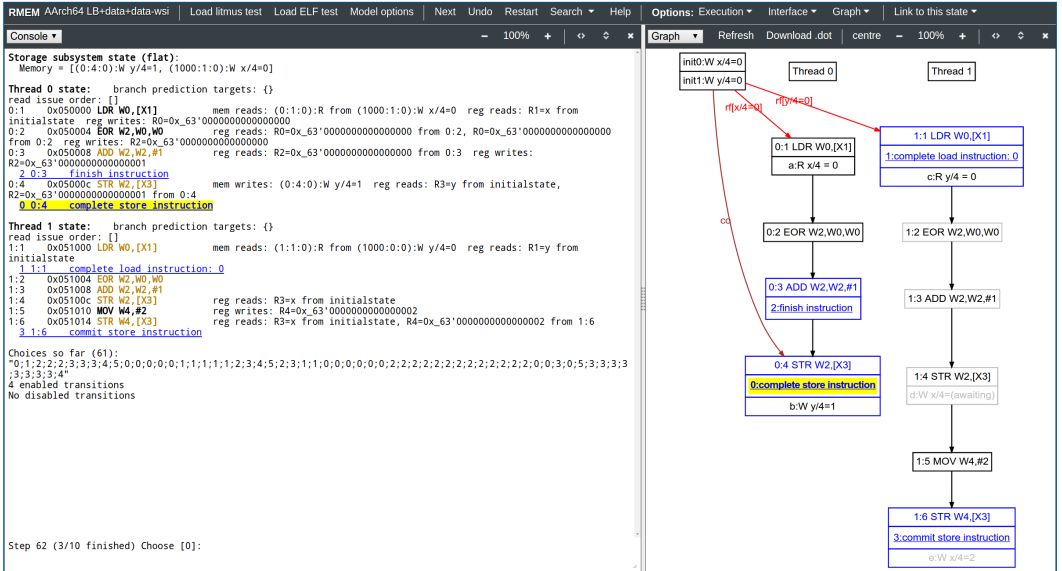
RMEM AArch64 LB+data+data-wsi | Load litmus test | Load ELF test | Model options | Next | Undo | Restart | Search ▾ | Help | Options: Execution ▾ | Interface ▾ | Graph ▾ | Link to this state ▾

Console ▾ − 100% + ‹› ⇕ ×

Storage subsystem state (flat):
Memory = [(0:4:0):W y/4=1, (1000:1:0):W x/4=0]

Thread 0 state: branch prediction targets: {}
read issue order: []
0:1 0x050000 LDR W0,[X1] mem reads: (0:1:0):R from (1000:1:0):W x/4=0 reg reads: R1=x from initialstate reg writes: R0=0x_63'0000000000000000
0:2 0x050004 EOR W2,W0,W0 reg reads: R0=0x_63'0000000000000000 from 0:2, R0=0x_63'0000000000000000 from 0:2 reg writes: R2=0x_63'0000000000000000
0:3 0x050008 ADD W2,W2,#1 reg reads: R2=0x_63'0000000000000000 from 0:3 reg writes: R2=0x_63'0000000000000001
2 0:3 finish instruction
0:4 0x05000c STR W2,[X3] mem writes: (0:4:0):W y/4=1 reg reads: R3=y from initialstate, R2=0x_63'0000000000000001 from 0:4
0 0:4 complete store instruction

Thread 1 state: branch prediction targets: {}
read issue order: []
1:1 0x051000 LDR W0,[X1] mem reads: (1:1:0):R from (1000:0:0):W x/4=0 reg reads: R1=y from initialstate
1 1:1 complete load instruction: 0
1:2 0x051004 EOR W2,W0,W0
1:3 0x051008 ADD W2,W2,#1
1:4 0x05100c STR W2,[X3] reg reads: R3=x from initialstate
1:5 0x051010 MOV W4,#2 reg writes: R4=0x_63'0000000000000002
1:6 0x051014 STR W4,[X3] reg reads: R3=x from initialstate, R4=0x_63'0000000000000002 from 1:6
3 1:6 commit store instruction

Choices so far (61):
"0;1;2;2;2;3;3;3;4;5;0;0;0;0;0;1;1;1;1;1;2;3;4;5;2;3;1;1;0;0;0;0;0;0;2;2;2;2;2;2;2;2;2;2;2;2;2;2;0;0;3;0;5;3;3;3;3;3;3;3;3;4"
4 enabled transitions
No disabled transitions

Step 62 (3/10 finished) Choose [0]:

Graph ▾ Refresh Download .dot centre − 100% + ‹› ⇕ ×

init0:W x/4=0
init1:W y/4=0
Thread 0
Thread 1
rf[x/4=0]
rf[y/4=0]
co
0:1 LDR W0,[X1]
a:R x/4 = 0
1:1 LDR W0,[X1]
1:complete load instruction: 0
c:R y/4 = 0
0:2 EOR W2,W0,W0
1:2 EOR W2,W0,W0
0:3 ADD W2,W2,#1
2:finish instruction
1:3 ADD W2,W2,#1
0:4 STR W2,[X3]
0:complete store instruction
b:W y/4=1
1:4 STR W2,[X3]
d:W x/4=(awaiting)
1:5 MOV W4,#2
1:6 STR W4,[X3]
3:commit store instruction
e:W x/4=2